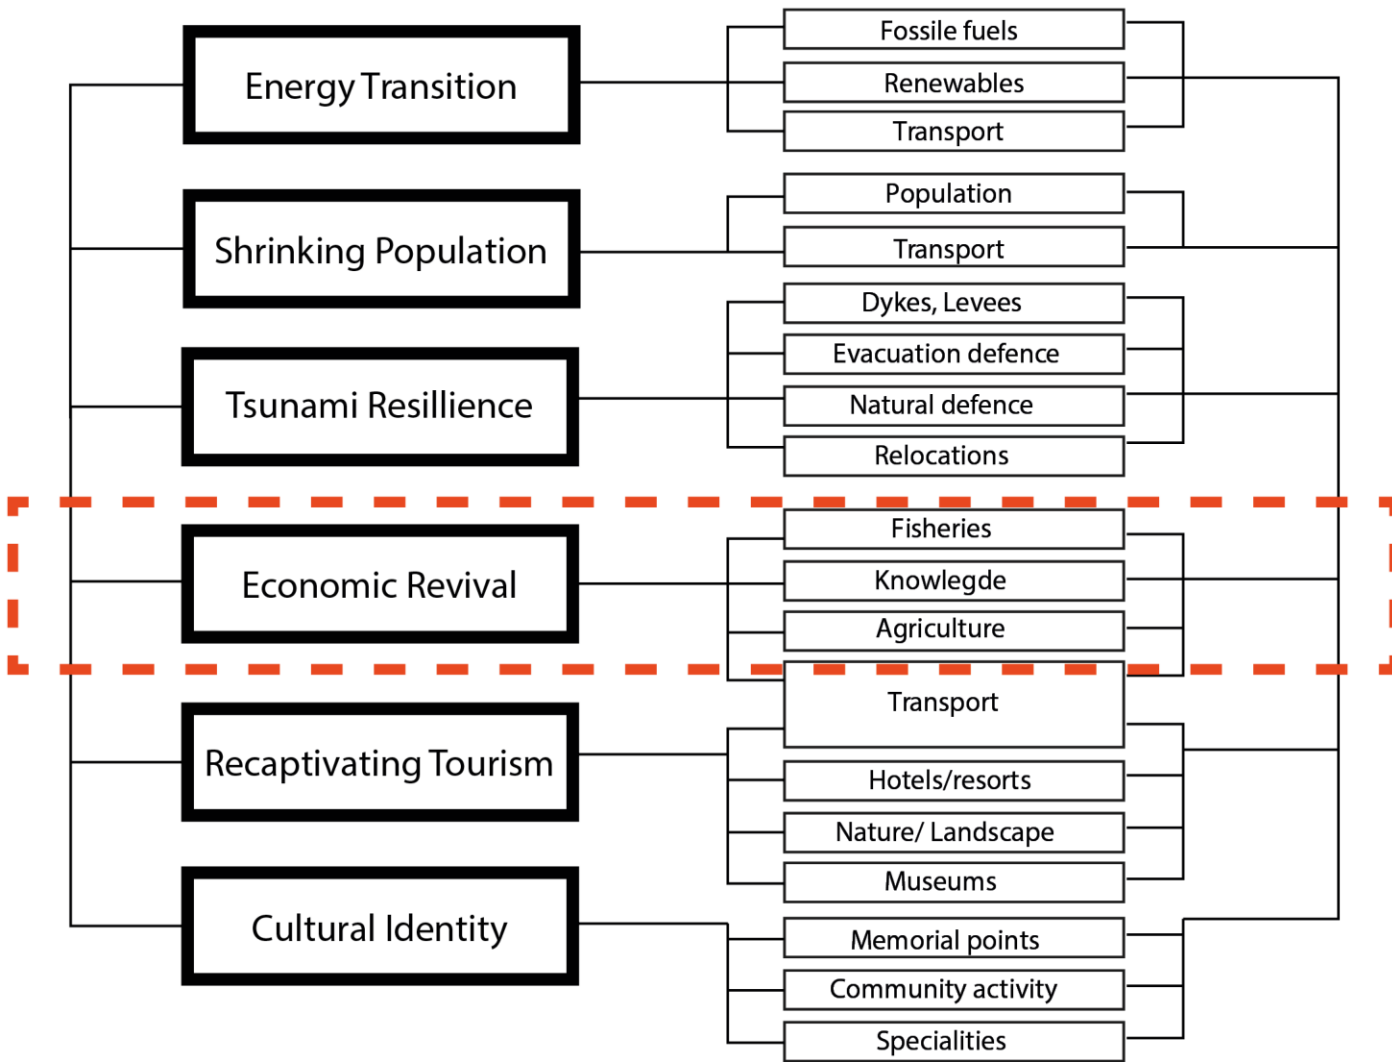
Energy Transition

Fossile fuels
Renewables
Transport

Shrinking Population

Population
Transport

Tsunami Resillience

Dykes, Levees
Evacuation defence
Natural defence
Relocations

Economic Revival

Fisheries
Knowlegde
Agriculture
Transport

Recaptivating Tourism

Hotels/resorts
Nature/ Landscape
Museums

Cultural Identity

Memorial points
Community activity
Specialities